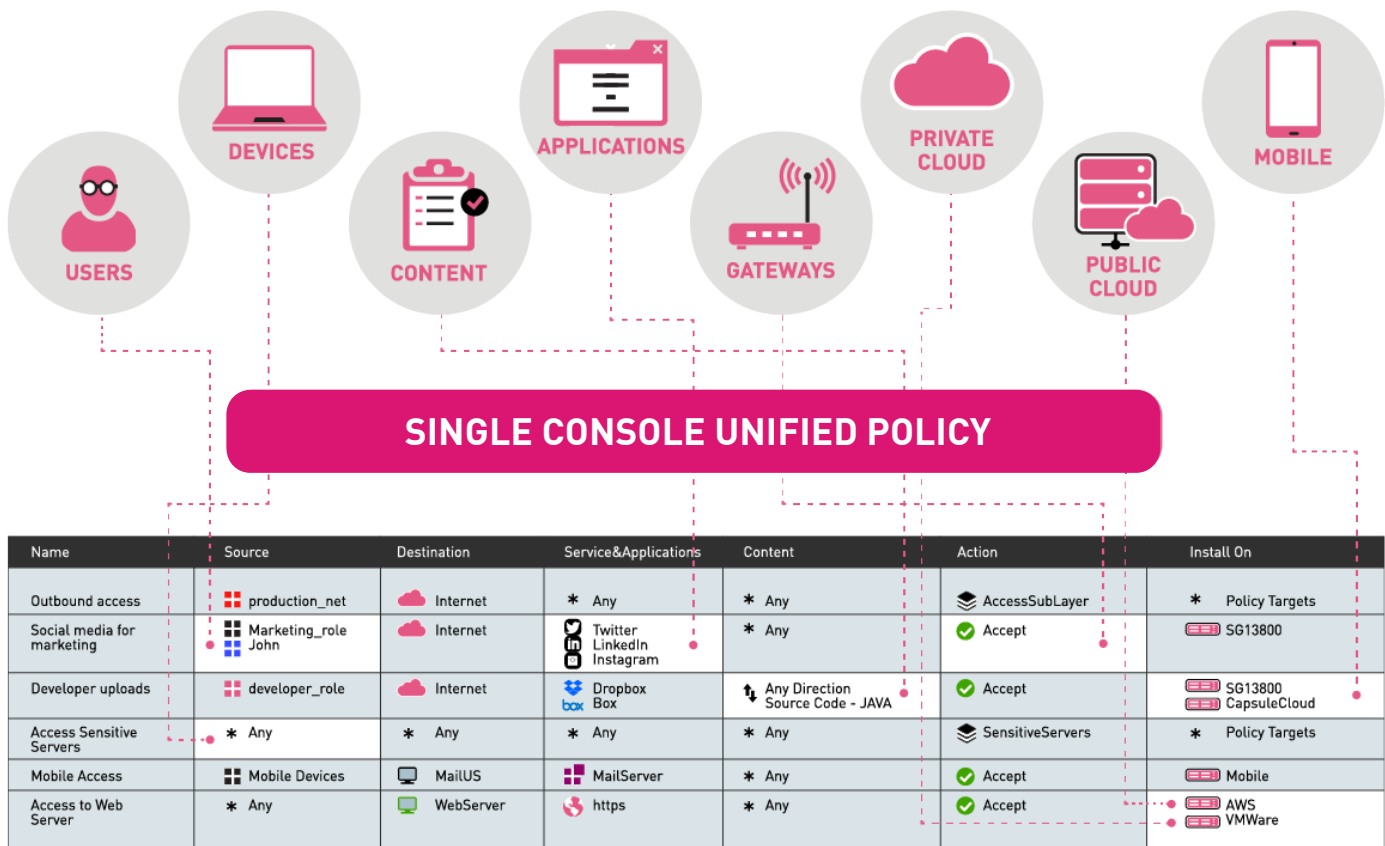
USERS

DEVICES

CONTENT

APPLICATIONS

GATEWAYS

PRIVATE CLOUD

PUBLIC CLOUD

MOBILE

SINGLE CONSOLE UNIFIED POLICY

| Name | Source | Destination | Service&Applications | Content | Action | Install On |
|---|---|---|---|---|---|---|
| Outbound access | production_net | Internet | Any | Any | AccessSubLayer | Policy Targets |
| Social media for marketing | Marketing_role John | Internet | Twitter LinkedIn Instagram | Any | Accept | SG13800 |
| Developer uploads | developer_role | Internet | Dropbox Box | Any Direction Source Code - JAVA | Accept | SG13800 CapsuleCloud |
| Access Sensitive Servers | Any | Any | Any | Any | SensitiveServers | Policy Targets |
| Mobile Access | Mobile Devices | MailUS | MailServer | Any | Accept | Mobile |
| Access to Web Server | Any | WebServer | https | Any | Accept | AWS VMWare |